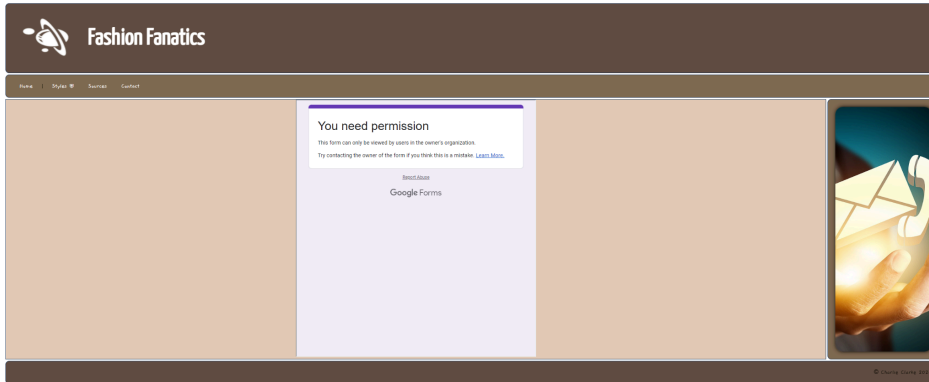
Fashion Fanatics

Home | Styles | Sources | Contact

You need permission

This form can only be viewed by users in the owner's organization.

Try contacting the owner of the form if you think this is a mistake. Learn More.

Report Abuse

Google Forms

© Charlie Cl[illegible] 20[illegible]